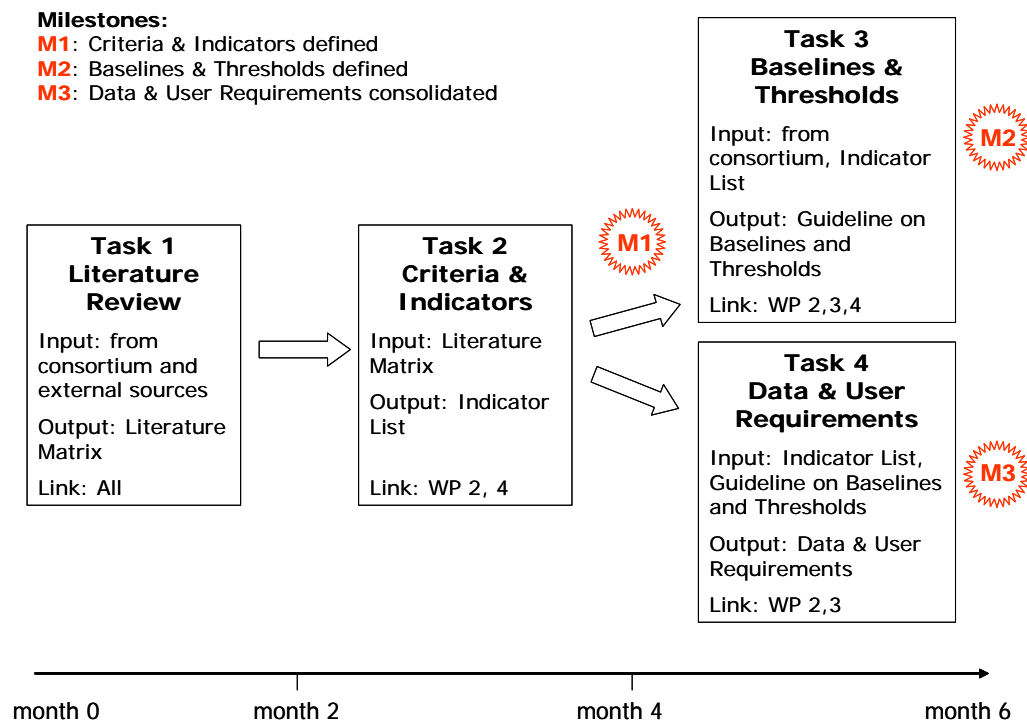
Milestones:
M1: Criteria & Indicators defined
M2: Baselines & Thresholds defined
M3: Data & User Requirements consolidated

Task 1
Literature Review

Input: from consortium and external sources

Output: Literature Matrix

Link: All

Task 2
Criteria & Indicators

Input: Literature Matrix

Output: Indicator List

Link: WP 2, 4

M1

Task 3
Baselines & Thresholds

Input: from consortium, Indicator List

Output: Guideline on Baselines and Thresholds

Link: WP 2,3,4

M2

Task 4
Data & User Requirements

Input: Indicator List, Guideline on Baselines and Thresholds

Output: Data & User Requirements

Link: WP 2,3

M3

month 0
month 2
month 4
month 6